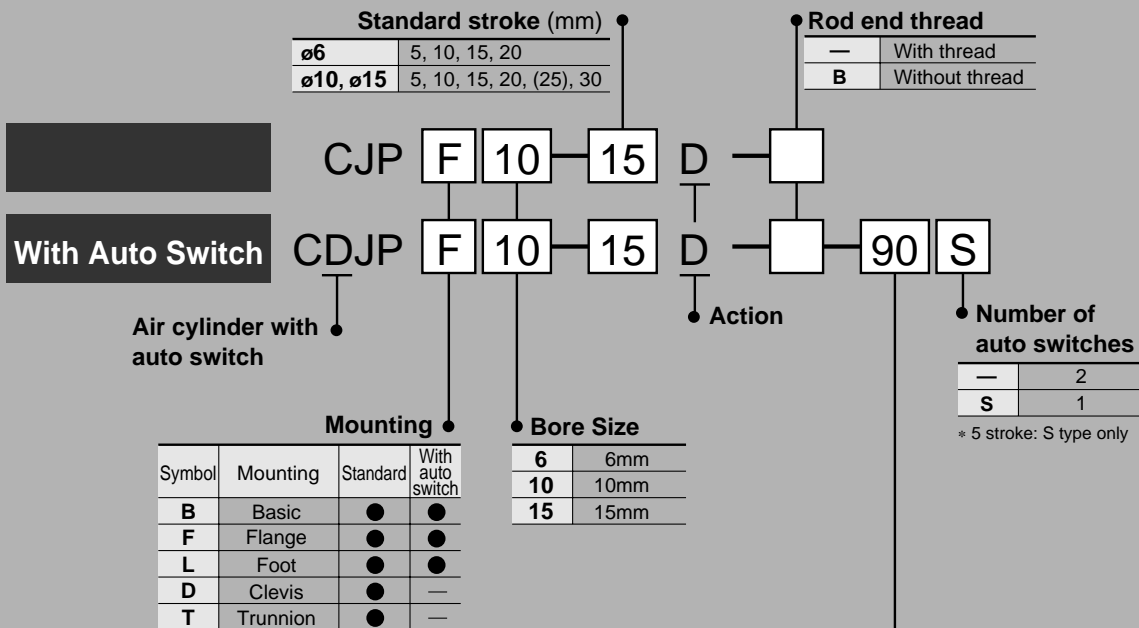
**Standard stroke** (mm)

| | |
|---|---|
| ø6 | 5, 10, 15, 20 |
| ø10, ø15 | 5, 10, 15, 20, (25), 30 |

**Rod end thread**

| | |
|---|---|
| — | With thread |
| B | Without thread |

CJP F 10 — 15 D —

With Auto Switch CDJP F 10 — 15 D — — 90 S

Air cylinder with auto switch

Action

Number of auto switches

| | |
|---|---|
| — | 2 |
| S | 1 |

∗ 5 stroke: S type only

Mounting

| Symbol | Mounting | Standard | With auto switch |
|---|---|---|---|
| B | Basic | ● | ● |
| F | Flange | ● | ● |
| L | Foot | ● | ● |
| D | Clevis | ● | — |
| T | Trunnion | ● | — |

Bore Size

| | |
|---|---|
| 6 | 6mm |
| 10 | 10mm |
| 15 | 15mm |